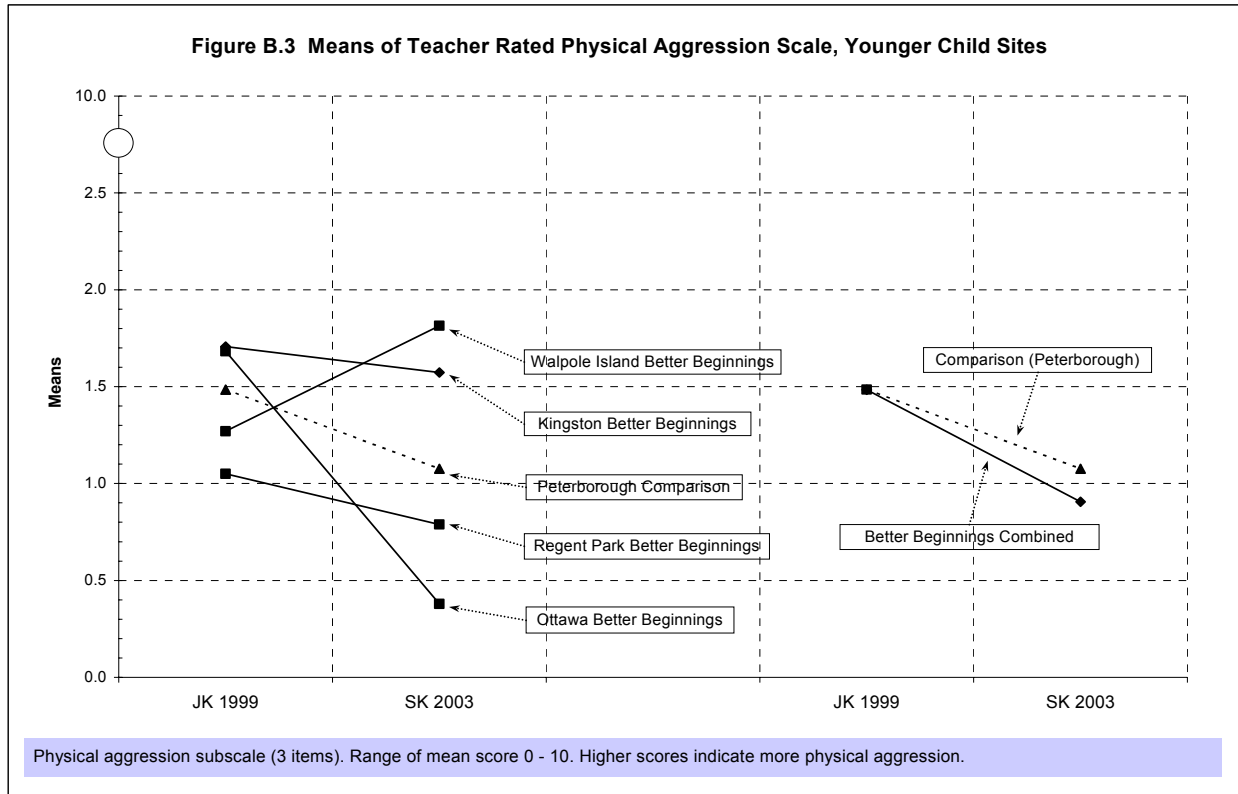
Figure B.3 Means of Teacher Rated Physical Aggression Scale, Younger Child Sites

10.0
2.5
2.0
1.5
1.0
0.5
0.0

Means

Walpole Island Better Beginnings
Kingston Better Beginnings
Peterborough Comparison
Regent Park Better Beginnings
Ottawa Better Beginnings
Comparison (Peterborough)
Better Beginnings Combined

JK 1999
SK 2003
JK 1999
SK 2003

Physical aggression subscale (3 items). Range of mean score 0 - 10. Higher scores indicate more physical aggression.